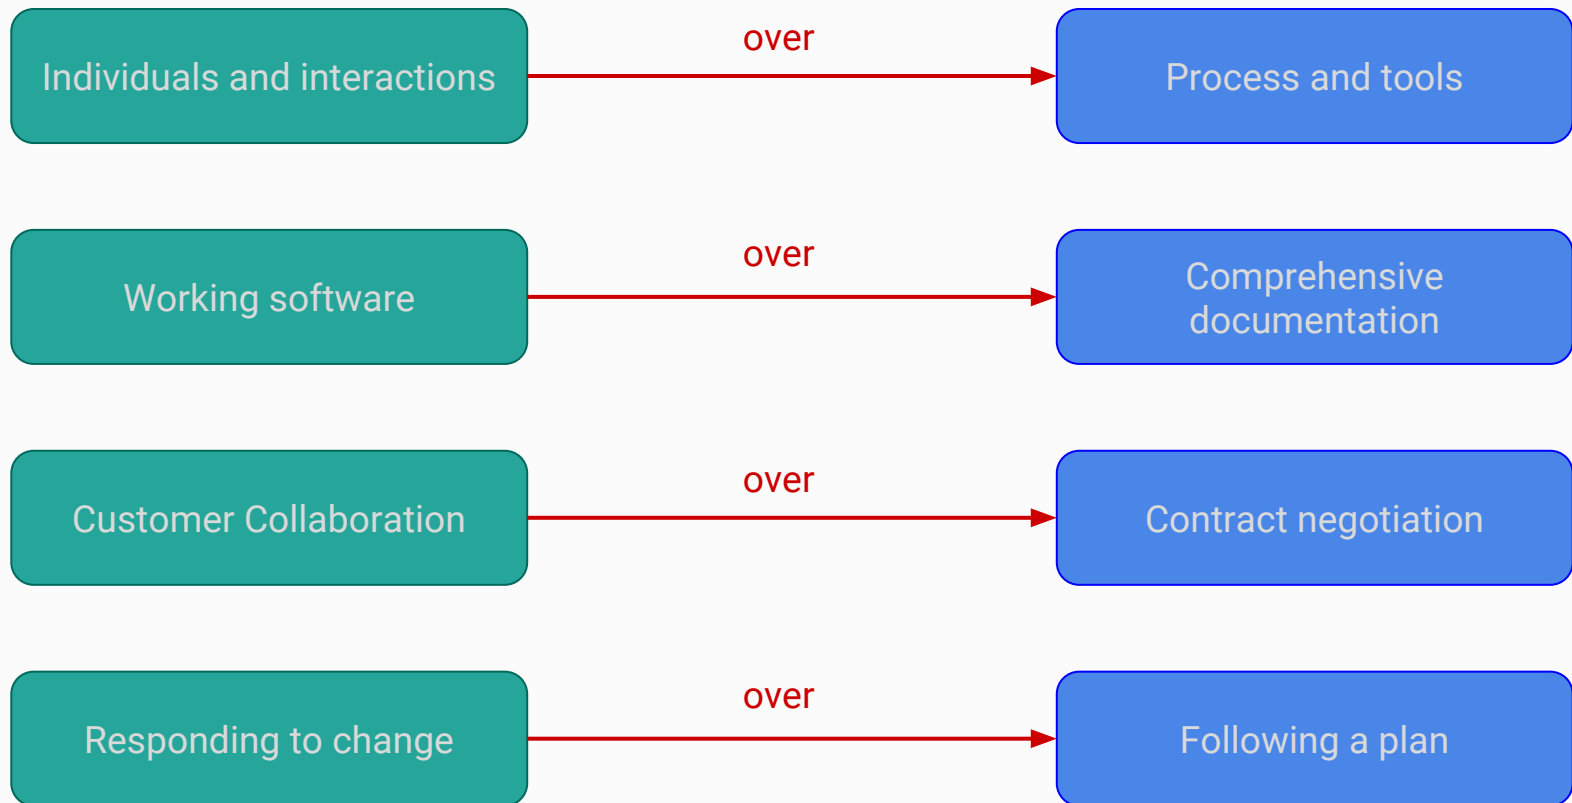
Individuals and interactions

over

Process and tools

Working software

over

Comprehensive documentation

Customer Collaboration

over

Contract negotiation

Responding to change

over

Following a plan